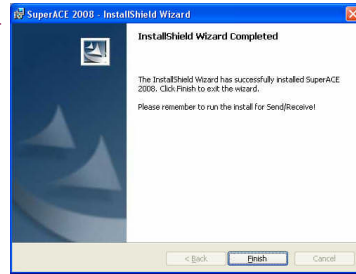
SuperACE 2008 - InstallShield Wizard

InstallShield Wizard Completed

The InstallShield Wizard has successfully installed SuperACE 2008. Click Finish to exit the wizard.

Please remember to run the install for Send/Receive!

< Back
Finish
Cancel